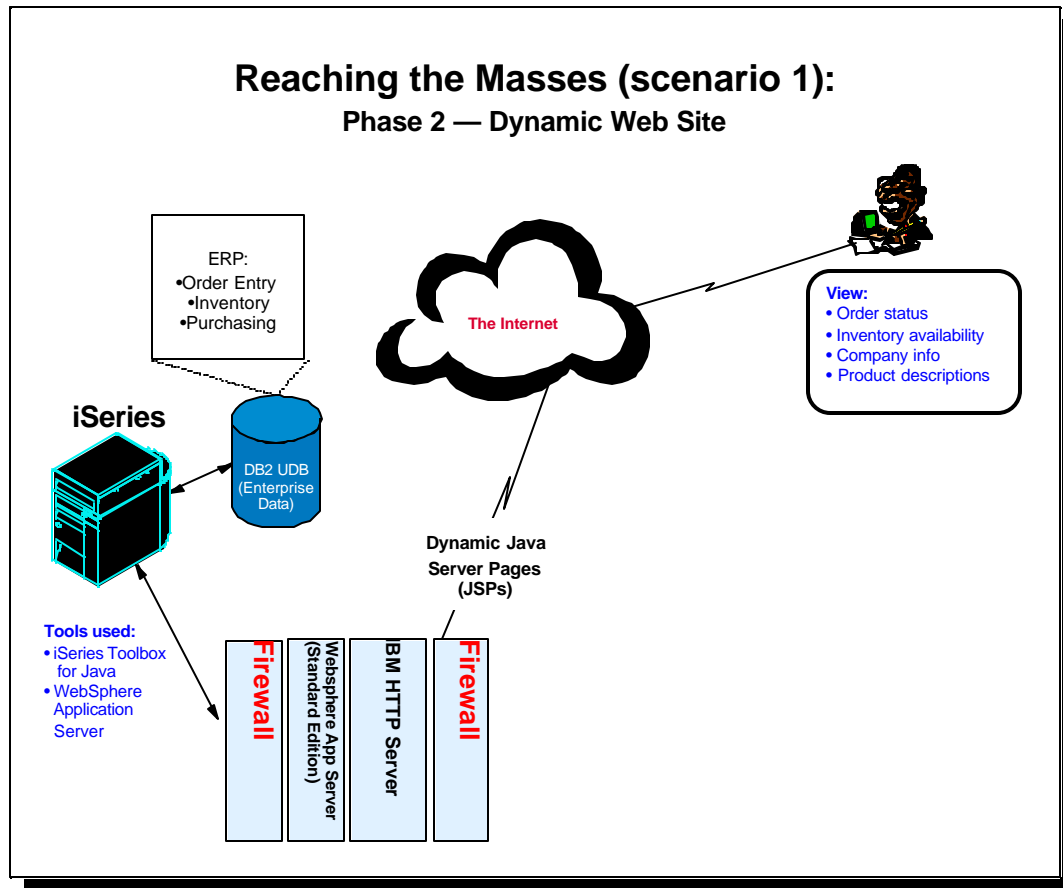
Reaching the Masses (scenario 1):
Phase 2 — Dynamic Web Site

ERP:
•Order Entry
•Inventory
•Purchasing

The Internet

View:
• Order status
• Inventory availability
• Company info
• Product descriptions

iSeries

DB2 UDB (Enterprise Data)

Dynamic Java Server Pages (JSPs)

Tools used:
• iSeries Toolbox for Java
• WebSphere Application Server

Firewall

Websphere App Server (Standard Edition)

IBM HTTP Server

Firewall